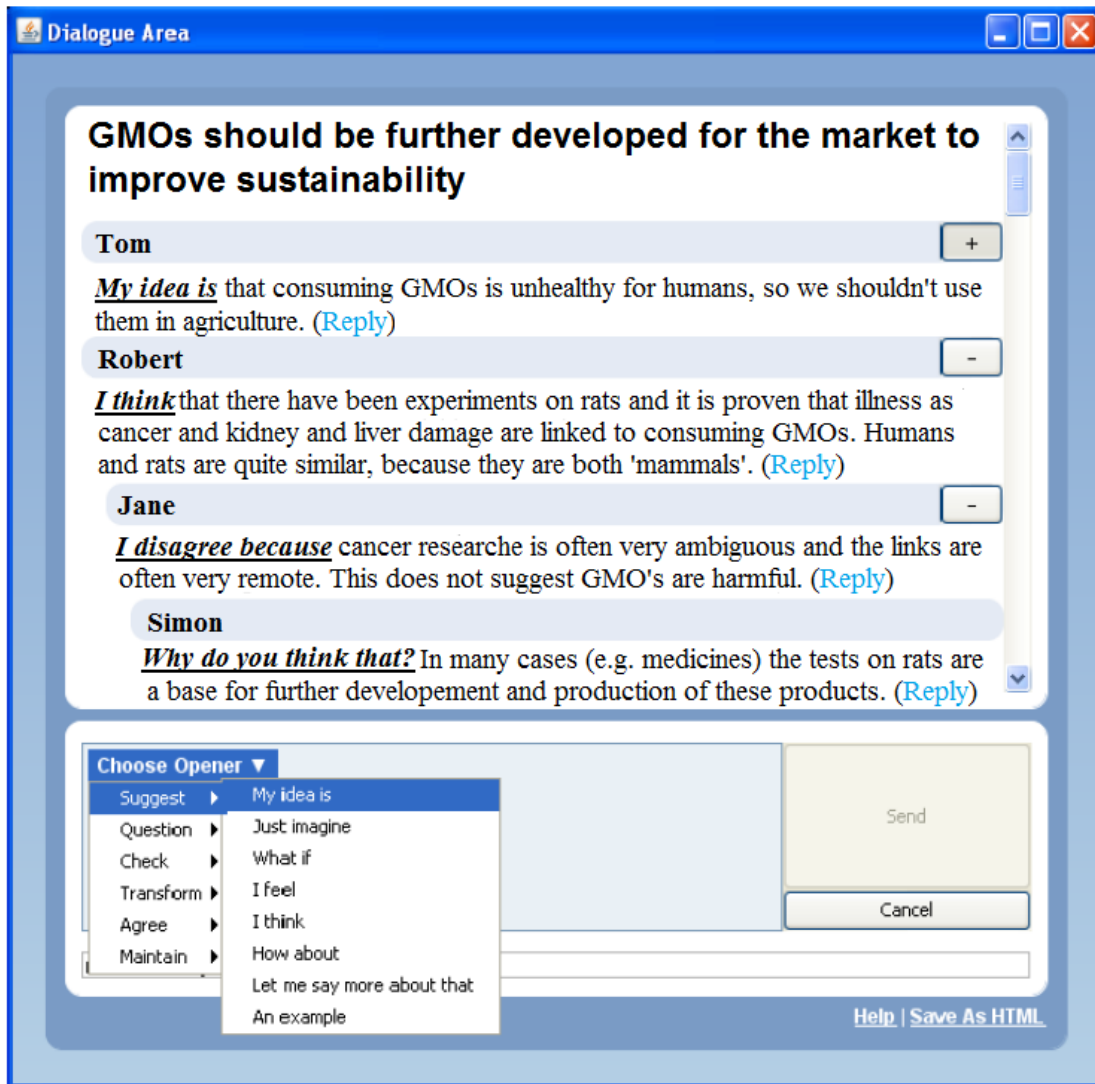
Dialogue Area

GMOs should be further developed for the market to improve sustainability

Tom
+

My idea is that consuming GMOs is unhealthy for humans, so we shouldn't use them in agriculture. (Reply)

Robert
-

I think that there have been experiments on rats and it is proven that illness as cancer and kidney and liver damage are linked to consuming GMOs. Humans and rats are quite similar, because they are both 'mammals'. (Reply)

Jane
-

I disagree because cancer researche is often very ambiguous and the links are often very remote. This does not suggest GMO's are harmful. (Reply)

Simon

Why do you think that? In many cases (e.g. medicines) the tests on rats are a base for further developement and production of these products. (Reply)

Choose Opener ▼

Suggest
Question
Check
Transform
Agree
Maintain

My idea is
Just imagine
What if
I feel
I think
How about
Let me say more about that
An example

Send

Cancel

Help | Save As HTML